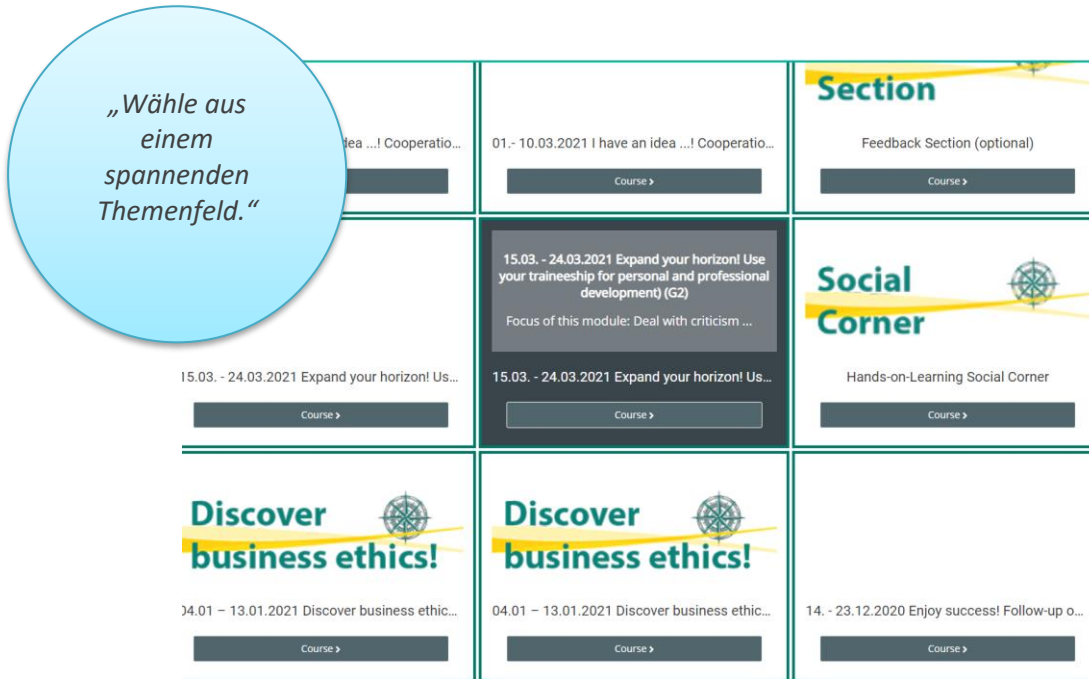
„Wähle aus einem spannenden Themenfeld.“

dea ...! Cooperatio...

Course ›

01.- 10.03.2021 I have an idea ...! Cooperatio...

Course ›

Section

Feedback Section (optional)

Course ›

15.03. - 24.03.2021 Expand your horizon! Us...

Course ›

15.03. - 24.03.2021 Expand your horizon! Use your traineeship for personal and professional development) (G2)

Focus of this module: Deal with criticism ...

15.03. - 24.03.2021 Expand your horizon! Us...

Course ›

Social Corner

Hands-on-Learning Social Corner

Course ›

Discover business ethics!

)4.01 – 13.01.2021 Discover business ethic...

Course ›

Discover business ethics!

04.01 – 13.01.2021 Discover business ethic...

Course ›

14. - 23.12.2020 Enjoy success! Follow-up o...

Course ›